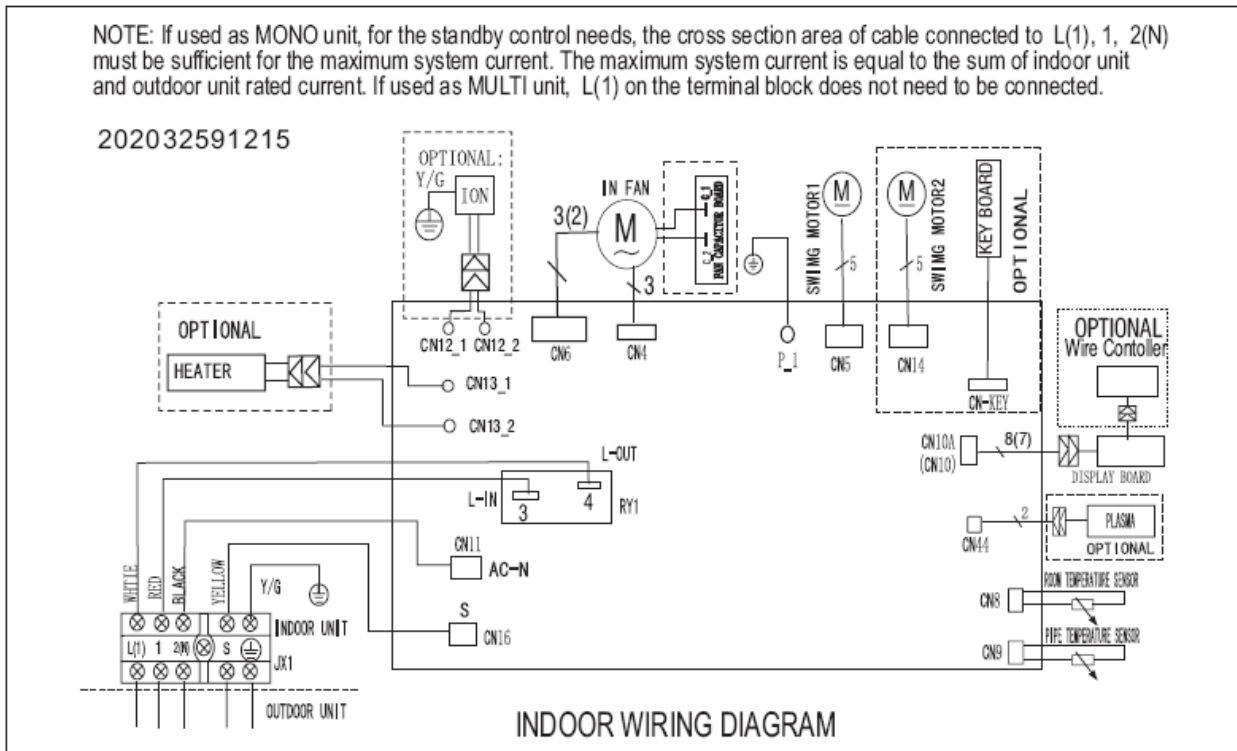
NOTE: If used as MONO unit, for the standby control needs, the cross section area of cable connected to L(1), 1, 2(N) must be sufficient for the maximum system current. The maximum system current is equal to the sum of indoor unit and outdoor unit rated current. If used as MULTI unit, L(1) on the terminal block does not need to be connected.

202032591215

OPTIONAL:
Y/G
ION
CN12_1 CN12_2

IN FAN
3(2)
M
3
CN6
CN4
C_1
C_2
FAN CAPACITOR BOARD

P_1

SWING MOTOR1
M
5
CN5

SWING MOTOR2
M
5
CN14

KEY BOARD
OPTIONAL
CN-KEY

OPTIONAL
HEATER
CN13_1
CN13_2

OPTIONAL
Wire Contoller

CN10A
(CN10)
8(7)
DISPLAY BOARD

L-OUT
L-IN
3
4
RY1

CN44
2
PLASMA
OPTIONAL

CN11
AC-N

ROOM TEMPERATURE SENSOR
CN8

S
CN16

PIPE TEMPERATURE SENSOR
CN9

WHITE RED BLACK YELLOW Y/G
L(1) 1 2(N) S
INDOOR UNIT
JX1
OUTDOOR UNIT

INDOOR WIRING DIAGRAM